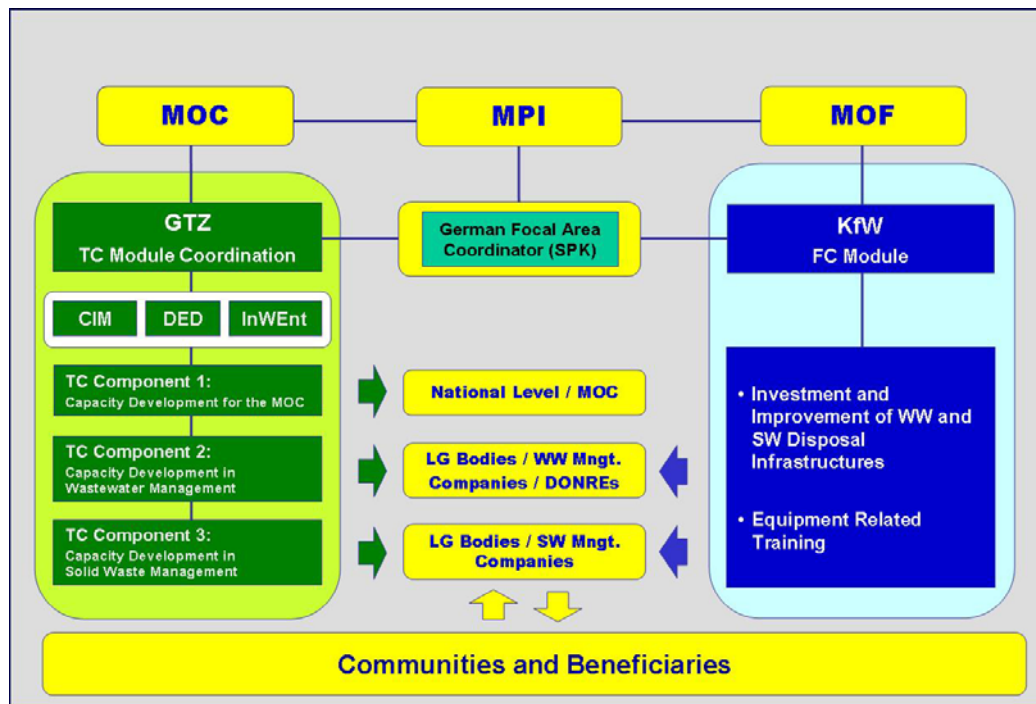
MOC

MPI

MOF

GTZ
TC Module Coordination

German Focal Area Coordinator (SPK)

KfW
FC Module

CIM

DED

InWEnt

TC Component 1:
Capacity Development for the MOC

National Level / MOC

TC Component 2:
Capacity Development in Wastewater Management

LG Bodies / WW Mngt. Companies / DONREs

TC Component 3:
Capacity Development in Solid Waste Management

LG Bodies / SW Mngt. Companies

• Investment and Improvement of WW and SW Disposal Infrastructures

• Equipment Related Training

Communities and Beneficiaries